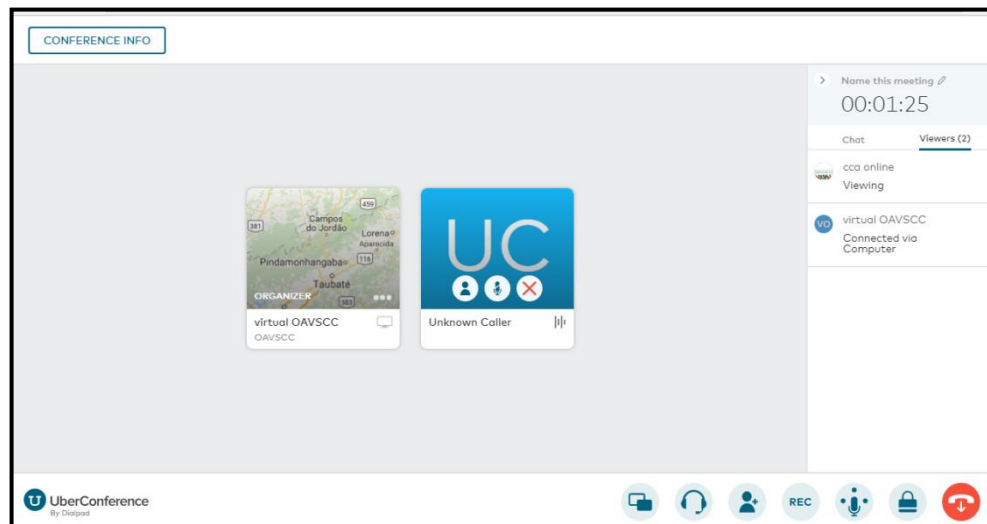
CONFERENCE INFO

Campos do Jordão
Lorena
Aparecida
Pindamonhangaba
Taubaté
459
381
116
383
ORGANIZER
virtual OAVSCC
OAVSCC

UC
Unknown Caller

Name this meeting
00:01:25
Chat
Viewers (2)
cca online
Viewing
VO
virtual OAVSCC
Connected via Computer

UberConference
By Dialpad
REC